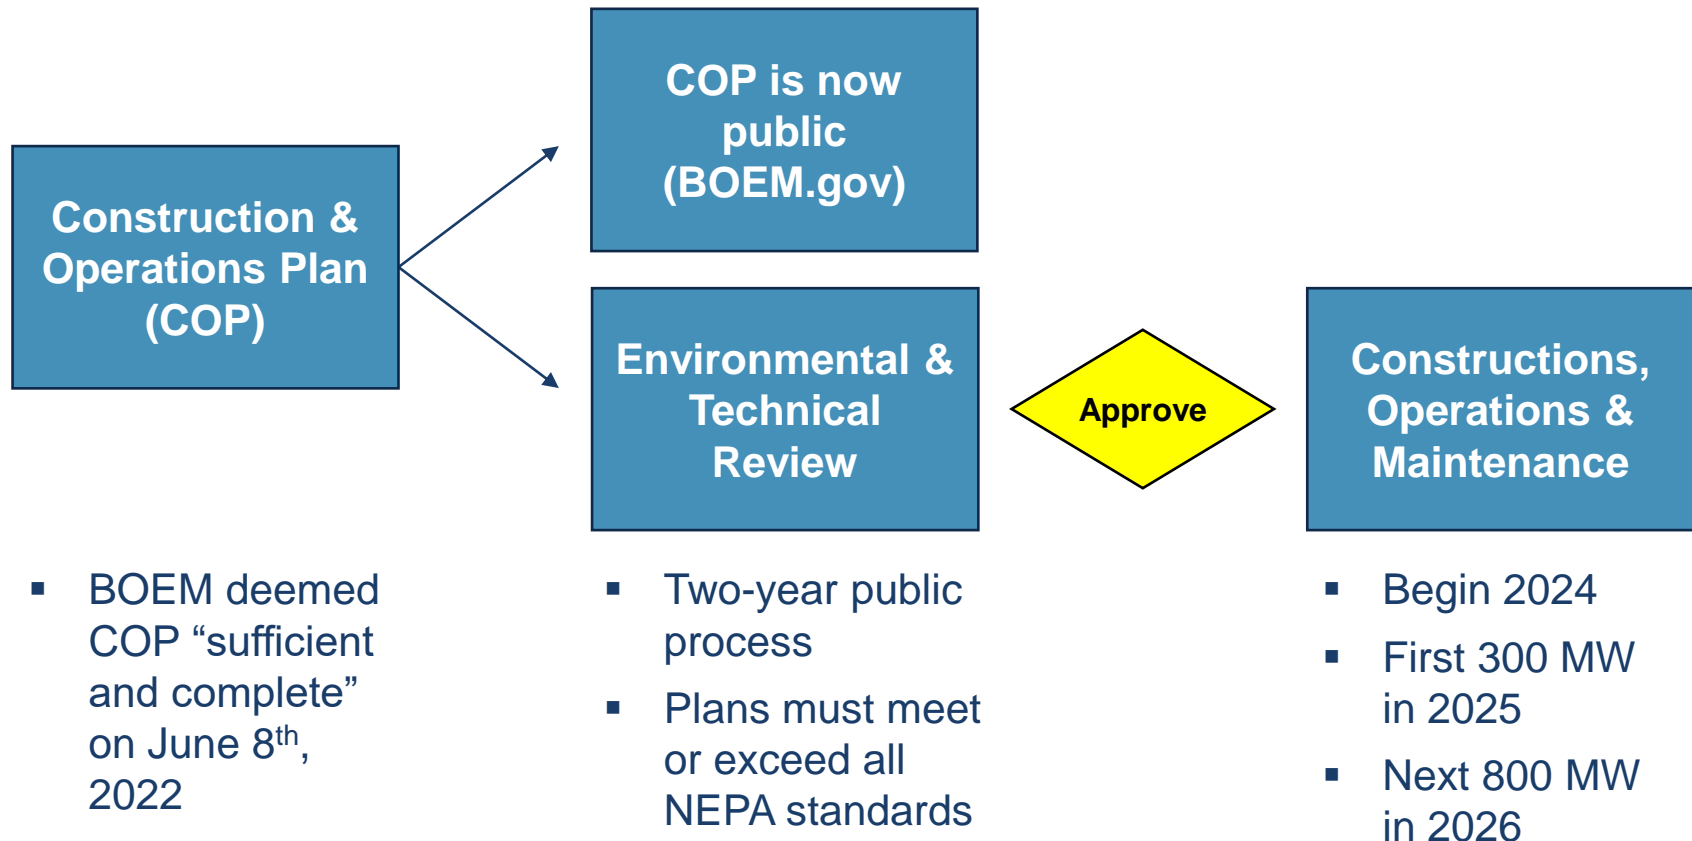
Construction & Operations Plan (COP)

COP is now public (BOEM.gov)

Environmental & Technical Review

Approve

Constructions, Operations & Maintenance

- BOEM deemed COP “sufficient and complete” on June 8$^{th}$, 2022

- Two-year public process
- Plans must meet or exceed all NEPA standards

- Begin 2024
- First 300 MW in 2025
- Next 800 MW in 2026